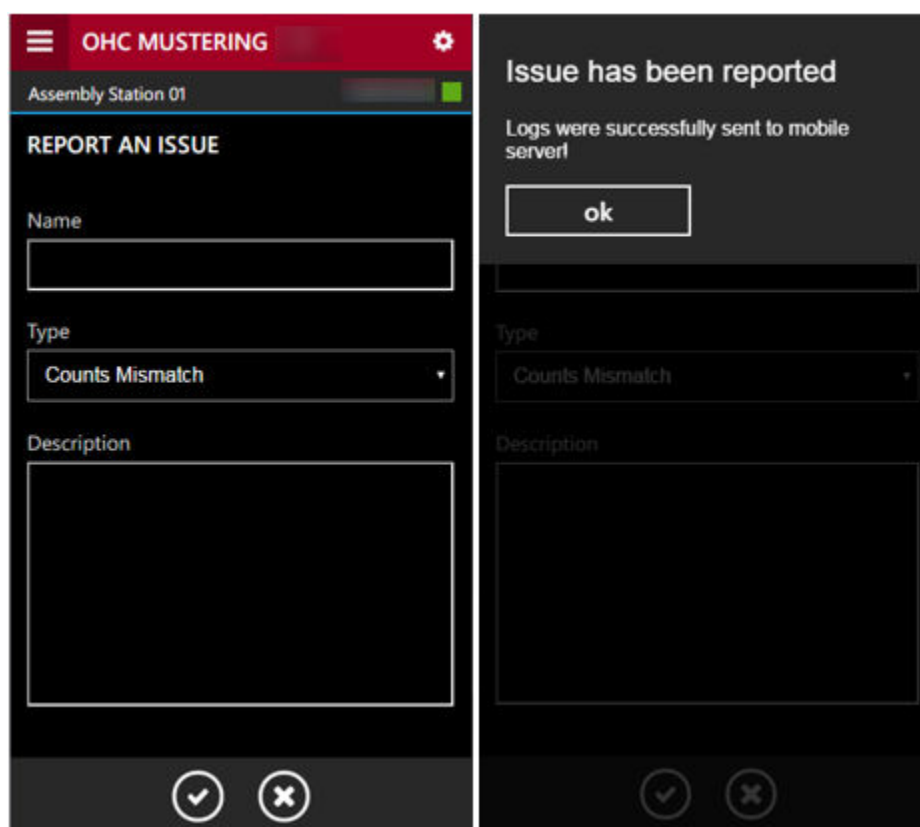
OHC MUSTERING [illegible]

Assembly Station 01 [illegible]

REPORT AN ISSUE

Name

Type

Counts Mismatch

Description

Issue has been reported

Logs were successfully sent to mobile server!

ok

Type

Counts Mismatch

Description